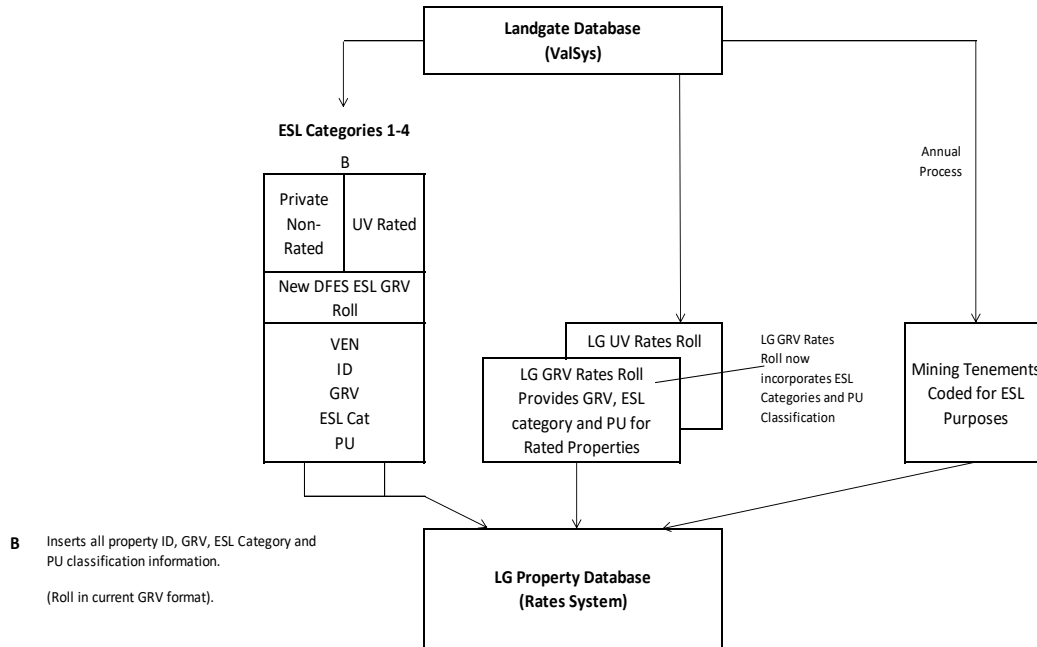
Landgate Database
(ValSys)

ESL Categories 1-4

B

Private Non-Rated

UV Rated

New DFES ESL GRV Roll

VEN
ID
GRV
ESL Cat
PU

Annual Process

LG UV Rates Roll

LG GRV Rates Roll Provides GRV, ESL category and PU for Rated Properties

LG GRV Rates Roll now incorporates ESL Categories and PU Classification

Mining Tenements Coded for ESL Purposes

B Inserts all property ID, GRV, ESL Category and PU classification information.

(Roll in current GRV format).

LG Property Database
(Rates System)